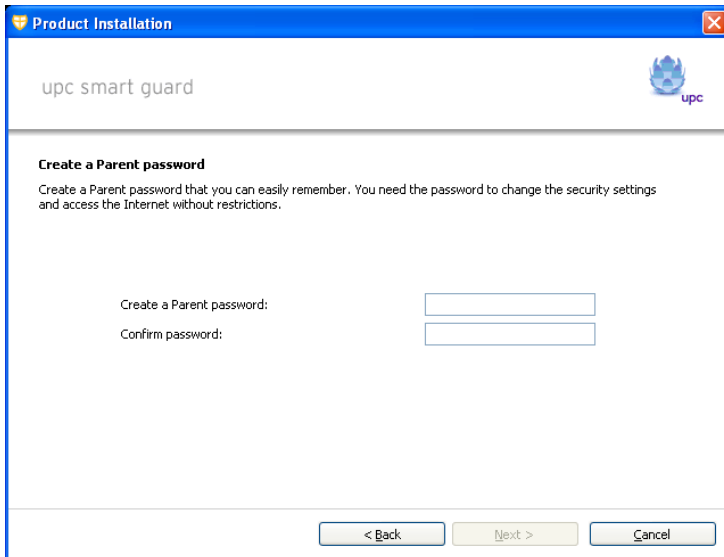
Product Installation

upc smart guard

upc

Create a Parent password

Create a Parent password that you can easily remember. You need the password to change the security settings and access the Internet without restrictions.

Create a Parent password:

Confirm password:

< Back

Next >

Cancel